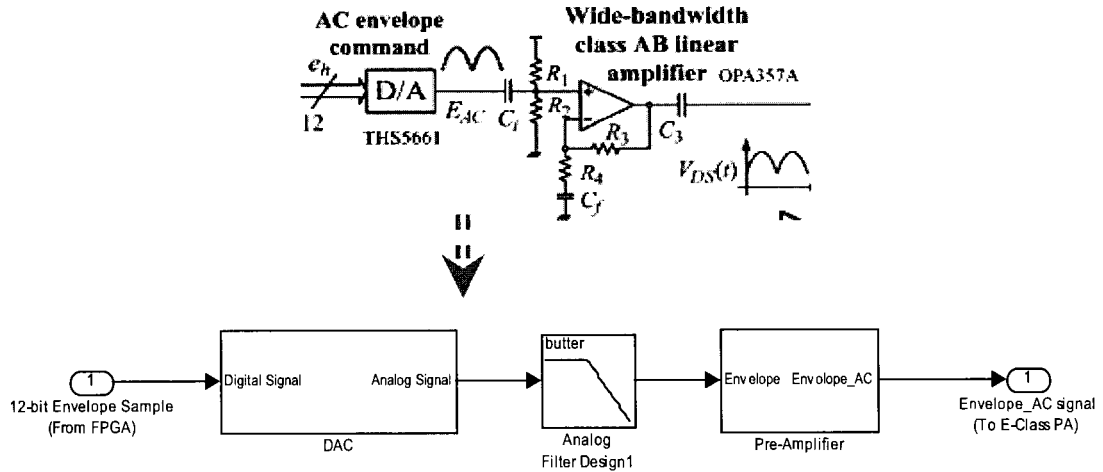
AC envelope command

Wide-bandwidth class AB linear amplifier

OPA357A

$e_h$

12

D/A

THS5661

$E_{AC}$

$C_i$

$R_1$

$R_2$

$R_3$

$C_3$

$R_4$

$C_f$

$V_{DS}(t)$

1

12-bit Envelope Sample (From FPGA)

Digital Signal

Analog Signal

DAC

butter

Analog Filter Design1

Envelope

Envelope_AC

Pre-Amplifier

1

Envelope_AC signal (To E-Class PA)